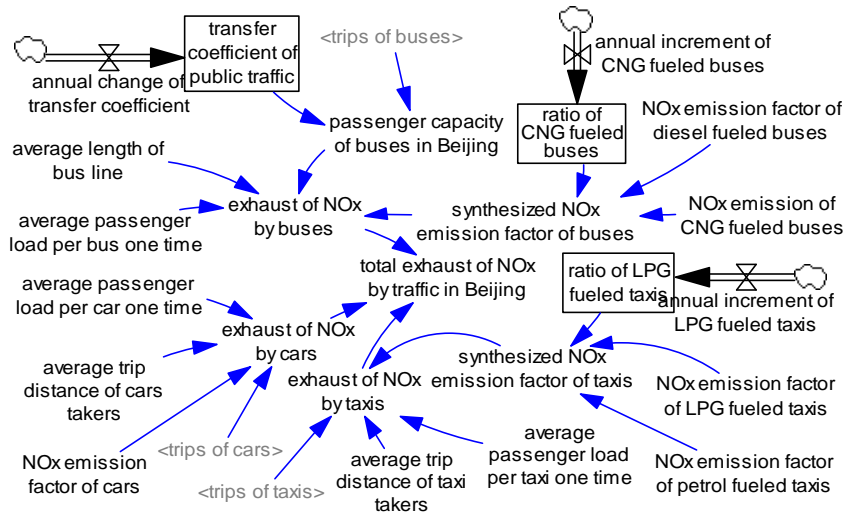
transfer coefficient of public traffic

annual change of transfer coefficient

<trips of buses>

annual increment of CNG fueled buses

ratio of CNG fueled buses

NOx emission factor of diesel fueled buses

passenger capacity of buses in Beijing

average length of bus line

average passenger load per bus one time

exhaust of NOx by buses

synthesized NOx emission factor of buses

NOx emission of CNG fueled buses

total exhaust of NOx by traffic in Beijing

ratio of LPG fueled taxis

annual increment of LPG fueled taxis

average passenger load per car one time

exhaust of NOx by cars

average trip distance of cars takers

synthesized NOx emission factor of taxis

exhaust of NOx by taxis

NOx emission factor of LPG fueled taxis

<trips of cars>

NOx emission factor of cars

<trips of taxis>

average trip distance of taxi takers

average passenger load per taxi one time

NOx emission factor of petrol fueled taxis